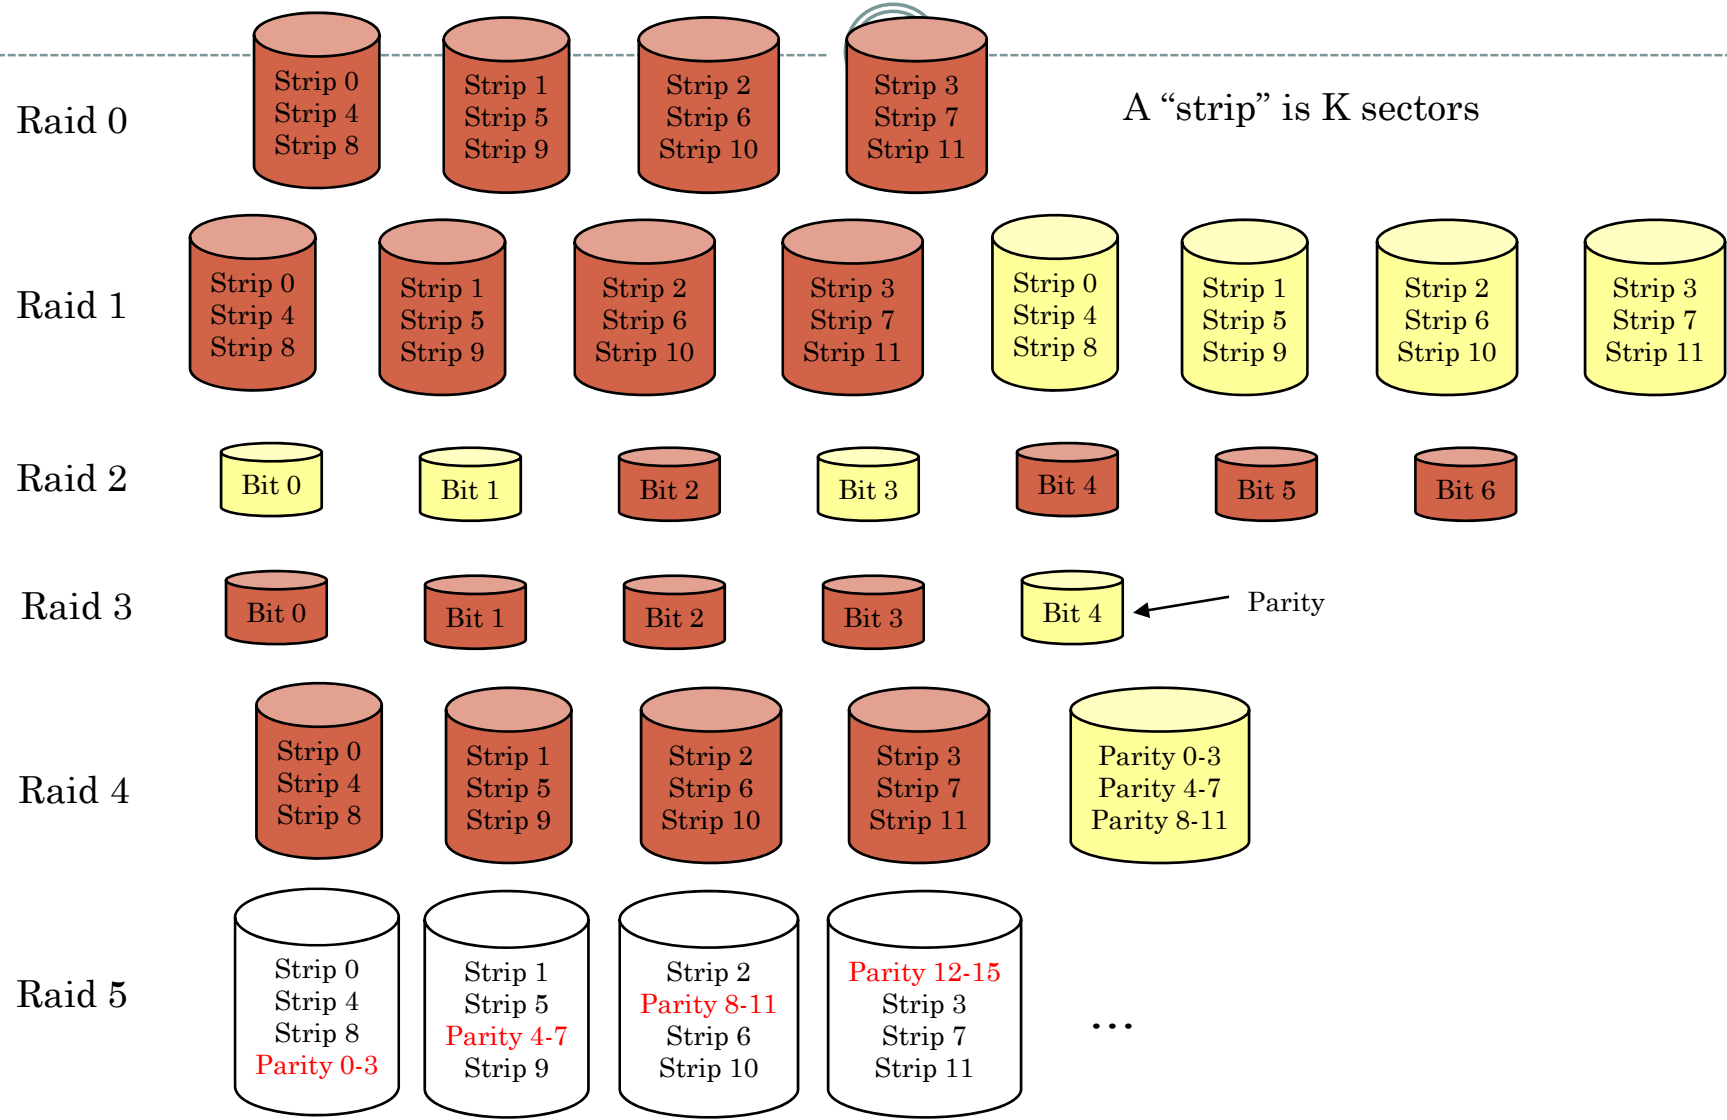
Raid 0

Strip 0
Strip 4
Strip 8

Strip 1
Strip 5
Strip 9

Strip 2
Strip 6
Strip 10

Strip 3
Strip 7
Strip 11

A “strip” is K sectors

Raid 1

Strip 0
Strip 4
Strip 8

Strip 1
Strip 5
Strip 9

Strip 2
Strip 6
Strip 10

Strip 3
Strip 7
Strip 11

Strip 0
Strip 4
Strip 8

Strip 1
Strip 5
Strip 9

Strip 2
Strip 6
Strip 10

Strip 3
Strip 7
Strip 11

Raid 2

Bit 0

Bit 1

Bit 2

Bit 3

Bit 4

Bit 5

Bit 6

Raid 3

Bit 0

Bit 1

Bit 2

Bit 3

Bit 4

Parity

Raid 4

Strip 0
Strip 4
Strip 8

Strip 1
Strip 5
Strip 9

Strip 2
Strip 6
Strip 10

Strip 3
Strip 7
Strip 11

Parity 0-3
Parity 4-7
Parity 8-11

Raid 5

Strip 0
Strip 4
Strip 8
Parity 0-3

Strip 1
Strip 5
Parity 4-7
Strip 9

Strip 2
Parity 8-11
Strip 6
Strip 10

Parity 12-15
Strip 3
Strip 7
Strip 11

...